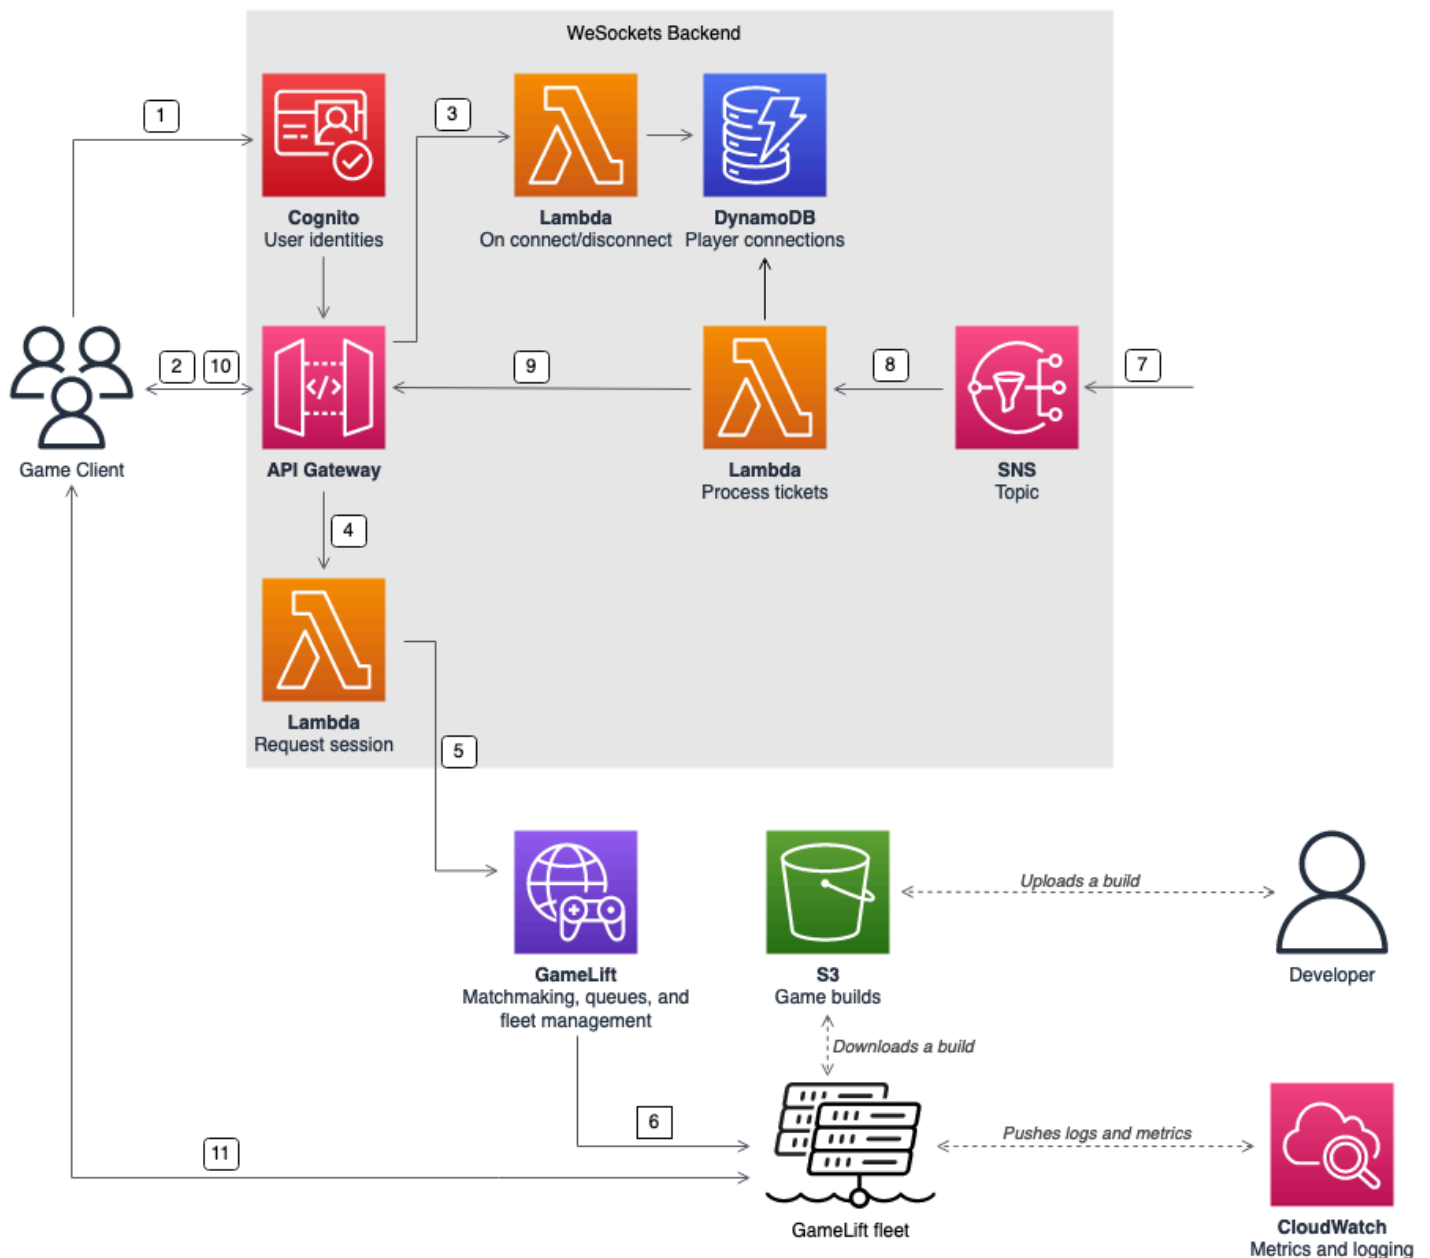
WeSockets Backend

1

Cognito
User identities

3

Lambda
On connect/disconnect

DynamoDB
Player connections

2 10

Game Client

API Gateway

9

Lambda
Process tickets

8

SNS
Topic

7

4

Lambda
Request session

5

GameLift
Matchmaking, queues, and fleet management

S3
Game builds

Uploads a build

Developer

Downloads a build

6

11

Pushes logs and metrics

GameLift fleet

CloudWatch
Metrics and logging